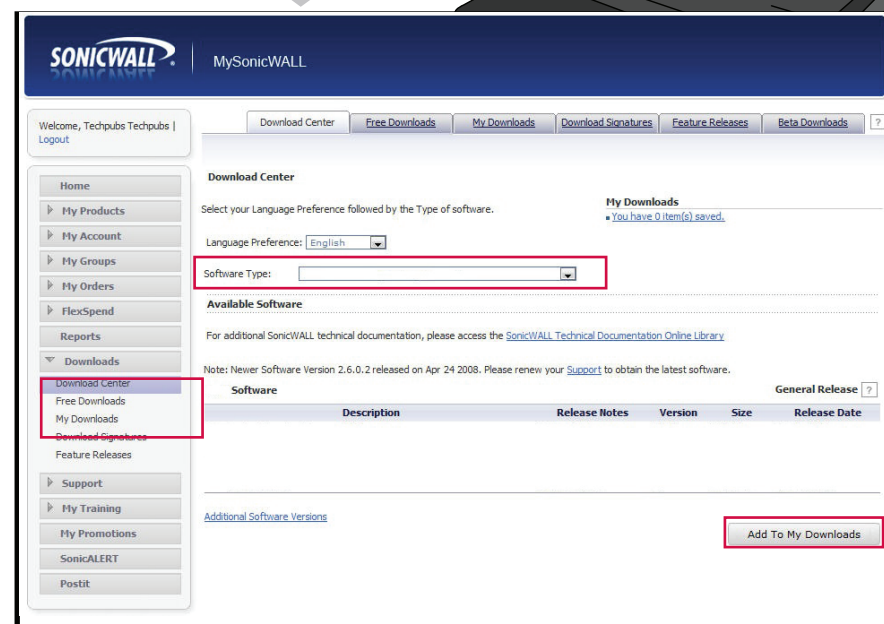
SONICWALL

MySonicWALL

Welcome, Techpubs Techpubs | Logout

Home
My Products
My Account
My Groups
My Orders
FlexSpend
Reports
Downloads
Download Center
Free Downloads
My Downloads
Download Signatures
Feature Releases
Support
My Training
My Promotions
SonicALERT
Postit

Download Center | Free Downloads | My Downloads | Download Signatures | Feature Releases | Beta Downloads | ?

Download Center

Select your Language Preference followed by the Type of software.

My Downloads
You have 0 item(s) saved.

Language Preference: English

Software Type:

Available Software

For additional SonicWALL technical documentation, please access the SonicWALL Technical Documentation Online Library

Note: Newer Software Version 2.6.0.2 released on Apr 24 2008. Please renew your Support to obtain the latest software.

| Software | | | | General Release ? |
|---|---|---|---|---|
| Description | Release Notes | Version | Size | Release Date |

Additional Software Versions

Add To My Downloads